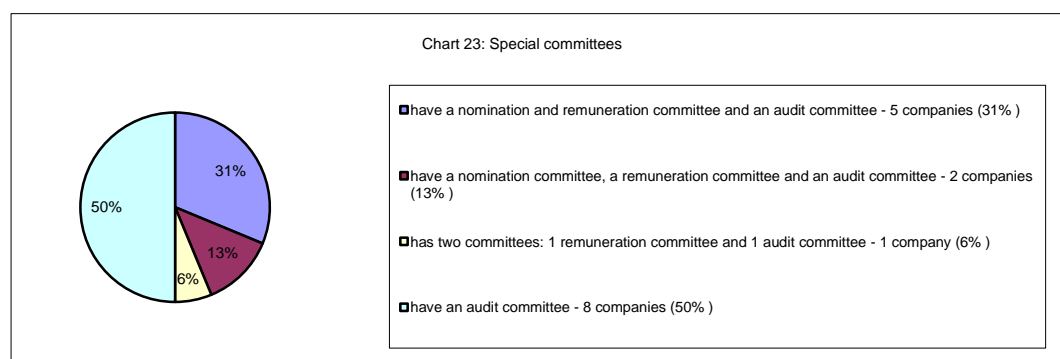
Chart 23: Special committees

31%

13%

6%

50%

have a nomination and remuneration committee and an audit committee - 5 companies (31% )

have a nomination committee, a remuneration committee and an audit committee - 2 companies (13% )

has two committees: 1 remuneration committee and 1 audit committee - 1 company (6% )

have an audit committee - 8 companies (50% )